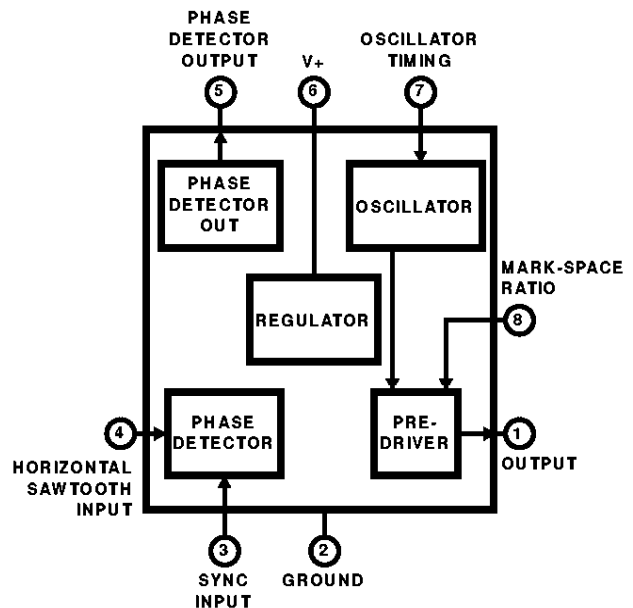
PHASE DETECTOR OUTPUT
5

V+
6

OSCILLATOR TIMING
7

PHASE DETECTOR OUT

OSCILLATOR

MARK-SPACE RATIO
8

REGULATOR

4

HORIZONTAL SAWTOOTH INPUT

PHASE DETECTOR

PRE-DRIVER

1
OUTPUT

3
SYNC INPUT

2
GROUND